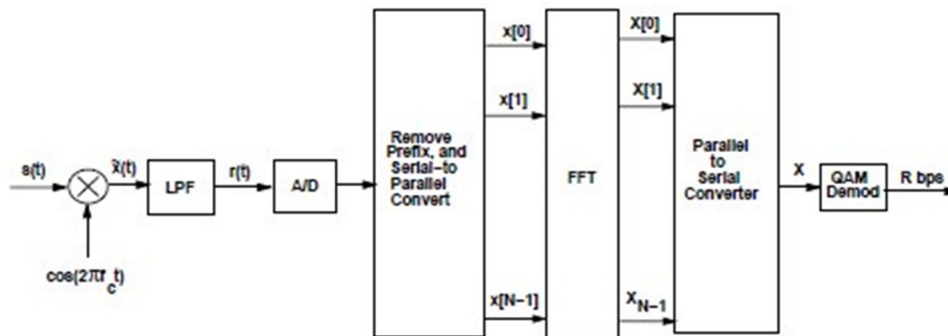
s(t)

$\tilde{x}(t)$

$\cos(2\pi f_c t)$

LPF

r(t)

A/D

Remove Prefix, and Serial-to Parallel Convert

x[0]

x[1]

x[N−1]

FFT

X[0]

X[1]

$X_{N-1}$

Parallel to Serial Converter

X

QAM Demod

R bps